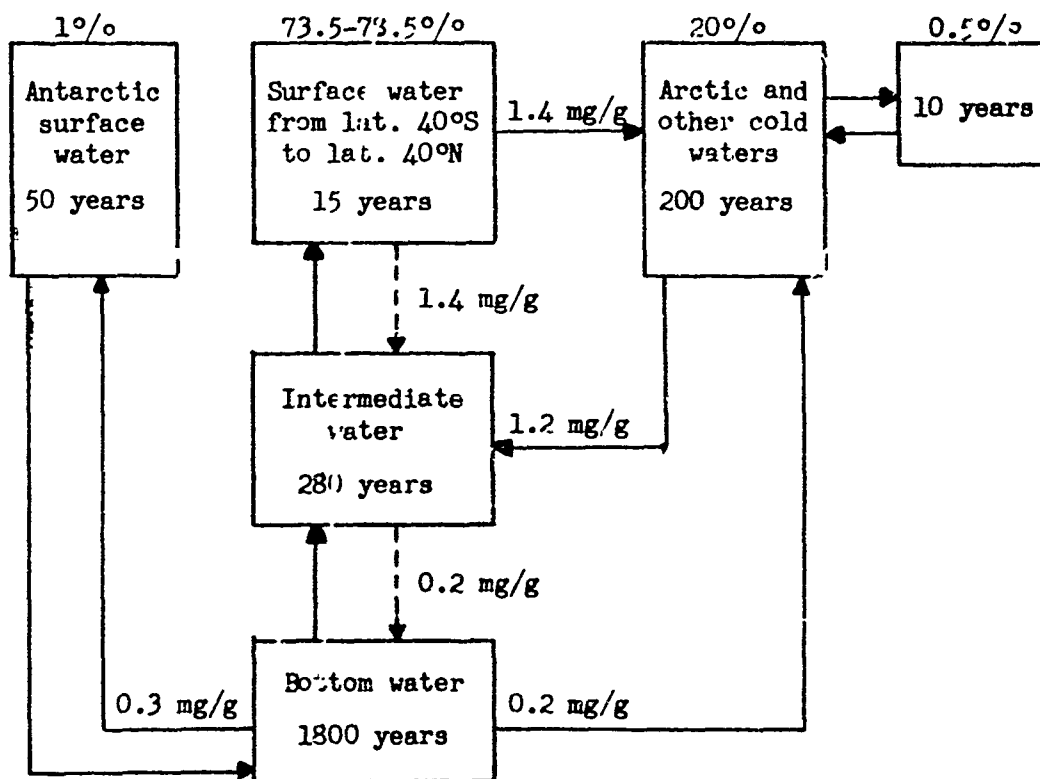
1%

Antarctic surface water

50 years

73.5-73.5%

Surface water from lat. 40°S to lat. 40°N

15 years

20%

Arctic and other cold waters

200 years

0.5%

10 years

1.4 mg/g

1.4 mg/g

Intermediate water

280 years

1.2 mg/g

0.2 mg/g

Bottom water

1800 years

0.3 mg/g

0.2 mg/g